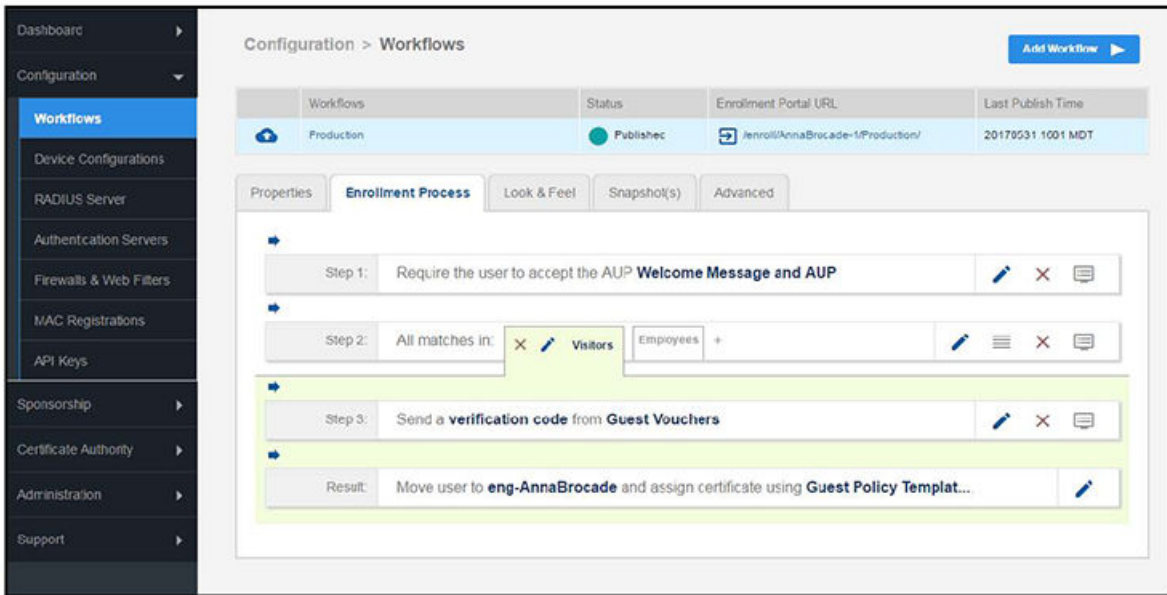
Dashboard
Configuration
Workflows
Device Configurations
RADIUS Server
Authentication Servers
Firewalls & Web Filters
MAC Registrations
API Keys
Sponsorship
Certificate Authority
Administration
Support

Configuration > Workflows

Add Workflow

| | Workflows | Status | Enrollment Portal URL | Last Publish Time |
|---|---|---|---|---|
| | Production | Publishec | /enroll/AnnaBrocade-1/Production/ | 20170531 1001 MDT |

Properties | Enrollment Process | Look & Feel | Snapshot(s) | Advanced

Step 1: Require the user to accept the AUP **Welcome Message and AUP**

Step 2: All matches in: Visitors Employees +

Step 3: Send a **verification code** from **Guest Vouchers**

Result: Move user to **eng-AnnaBrocade** and assign certificate using **Guest Policy Templat...**